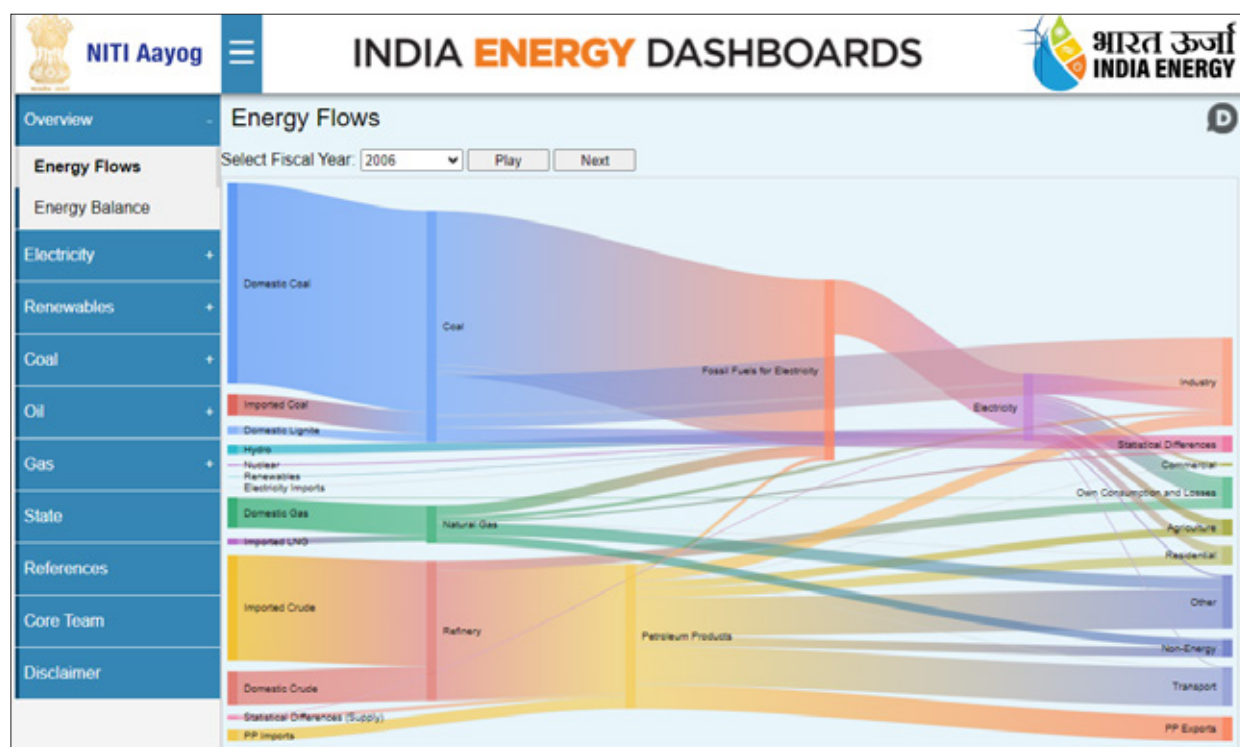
NITI Aayog

INDIA ENERGY DASHBOARDS

भारत ऊर्जा
INDIA ENERGY

Overview -
Energy Flows
Energy Balance
Electricity +
Renewables +
Coal +
Oil +
Gas +
State
References
Core Team
Disclaimer

Energy Flows

Select Fiscal Year: 2006
Play
Next

Domestic Coal
Imported Coal
Domestic Lignite
Hydro
Nuclear
Renewables
Electricity Imports
Domestic Gas
Imported LNG
Imported Crude
Domestic Crude
Statistical Differences (Supply)
PP Imports
Coal
Natural Gas
Refinery
Fossil Fuels for Electricity
Petroleum Products
Electricity
Industry
Statistical Differences
Commercial
Own Consumption and Losses
Agriculture
Residential
Other
Non-Energy
Transport
PP Exports